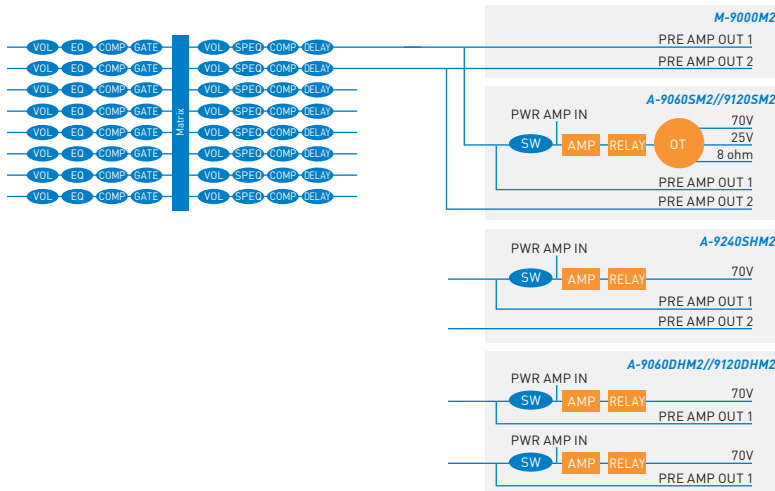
VOL EQ COMP GATE
VOL EQ COMP GATE
VOL EQ COMP GATE
VOL EQ COMP GATE
VOL EQ COMP GATE
VOL EQ COMP GATE
VOL EQ COMP GATE
VOL EQ COMP GATE

Matrix

VOL SPEQ COMP DELAY
VOL SPEQ COMP DELAY
VOL SPEQ COMP DELAY
VOL SPEQ COMP DELAY
VOL SPEQ COMP DELAY
VOL SPEQ COMP DELAY
VOL SPEQ COMP DELAY
VOL SPEQ COMP DELAY

M-9000M2
PRE AMP OUT 1
PRE AMP OUT 2

A-9060SM2//9120SM2
PWR AMP IN
SW AMP RELAY OT
70V
25V
8 ohm
PRE AMP OUT 1
PRE AMP OUT 2

A-9240SHM2
PWR AMP IN
SW AMP RELAY
70V
PRE AMP OUT 1
PRE AMP OUT 2

A-9060DHM2//9120DHM2
PWR AMP IN
SW AMP RELAY
70V
PRE AMP OUT 1
PWR AMP IN
SW AMP RELAY
70V
PRE AMP OUT 1